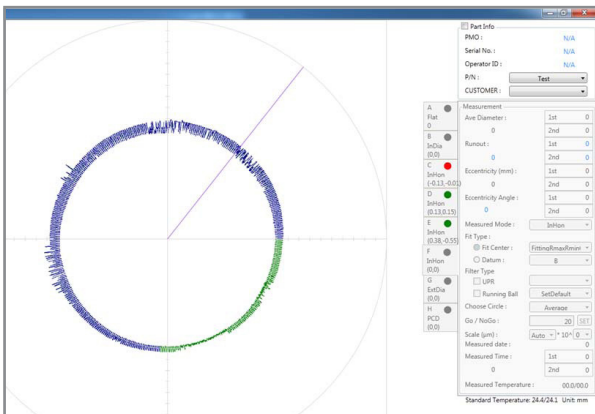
Part Info
PMO : N/A
Serial No. : N/A
Operator ID : N/A
P/N : Test
CUSTOMER :

A
Flat
0
B
InDia
(0,0)
C
InHon
(-0.13,-0.01)
D
InHon
(0.13,0.15)
E
InHon
(0.38,-0.55)
F
InHon
(0,0)
G
ExtDia
(0,0)
H
PCD
(0,0)

Measurement
Ave Diameter : 1st 0
0 2nd 0
Runout : 1st 0
0 2nd 0
Eccentricity (mm) : 1st 0
0 2nd 0
Eccentricity Angle : 1st 0
0 2nd 0
Measured Mode : InHon
Fit Type :
Fit Center : FittingRmaxRmini
Datum : B
Filter Type
UPR
Running Ball SetDefault
Choose Circle : Average
Go / NoGo : 20 SET
Scale (μm) : Auto * 10^ 0
Measured date : 0
Measured Time : 1st 0
0 2nd 0
Measured Temperature : 00.0/00.0
Standard Temperature: 24.4/24.1 Unit: mm